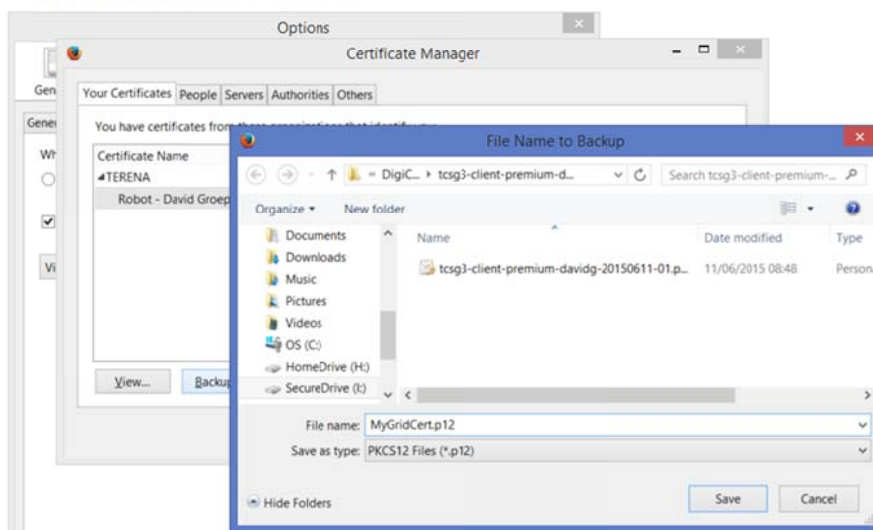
Options

Gen

Gene

Wh

Vi

Certificate Manager

Your Certificates | People | Servers | Authorities | Others

You have certificates from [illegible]

Certificate Name

◢TERENA

Robot - David Groep

View...

Backup

File Name to Backup

« DigiC... ▸ tcsg3-client-premium-d...

Search tcsg3-client-premium-...

Organize ▾

New folder

Documents

Downloads

Music

Pictures

Videos

OS (C:)

HomeDrive (H:)

SecureDrive (I:)

Name

Date modified

Type

tcsg3-client-premium-davidg-20150611-01.p...

11/06/2015 08:48

Person

File name: MyGridCert.p12

Save as type: PKCS12 Files (*.p12)

Hide Folders

Save

Cancel